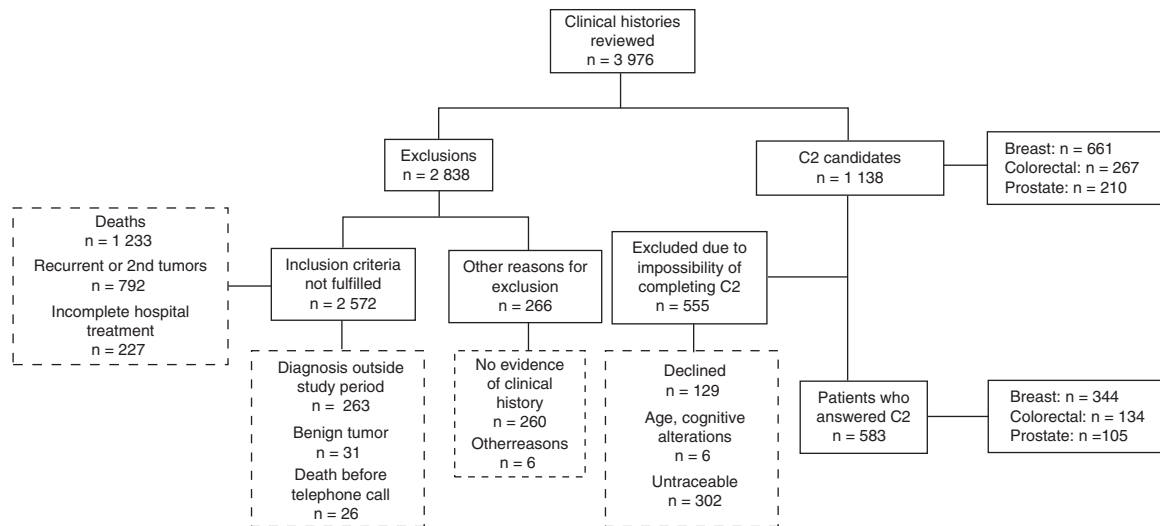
Clinical histories reviewed
n = 3 976

Exclusions
n = 2 838

C2 candidates
n = 1 138

Breast: n = 661
Colorectal: n = 267
Prostate: n = 210

Deaths
n = 1 233
Recurrent or 2nd tumors
n = 792
Incomplete hospital treatment
n = 227

Inclusion criteria not fulfilled
n = 2 572

Other reasons for exclusion
n = 266

Excluded due to impossibility of completing C2
n = 555

Diagnosis outside study period
n = 263
Benign tumor
n = 31
Death before telephone call
n = 26

No evidence of clinical history
n = 260
Otherreasons
n = 6

Declined
n = 129
Age, cognitive alterations
n = 6
Untraceable
n = 302

Patients who answered C2
n = 583

Breast: n = 344
Colorectal: n = 134
Prostate: n =105